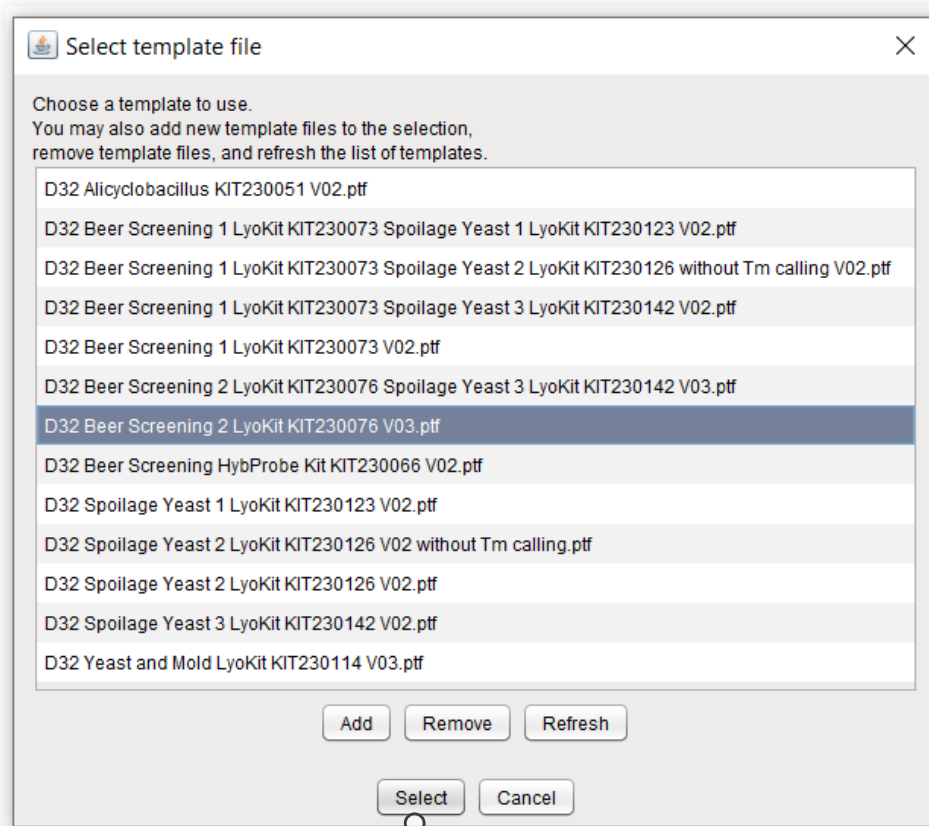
Select template file

×

Choose a template to use.
You may also add new template files to the selection,
remove template files, and refresh the list of templates.

D32 Alicyclobacillus KIT230051 V02.ptf
D32 Beer Screening 1 LyoKit KIT230073 Spoilage Yeast 1 LyoKit KIT230123 V02.ptf
D32 Beer Screening 1 LyoKit KIT230073 Spoilage Yeast 2 LyoKit KIT230126 without Tm calling V02.ptf
D32 Beer Screening 1 LyoKit KIT230073 Spoilage Yeast 3 LyoKit KIT230142 V02.ptf
D32 Beer Screening 1 LyoKit KIT230073 V02.ptf
D32 Beer Screening 2 LyoKit KIT230076 Spoilage Yeast 3 LyoKit KIT230142 V03.ptf
D32 Beer Screening 2 LyoKit KIT230076 V03.ptf
D32 Beer Screening HybProbe Kit KIT230066 V02.ptf
D32 Spoilage Yeast 1 LyoKit KIT230123 V02.ptf
D32 Spoilage Yeast 2 LyoKit KIT230126 V02 without Tm calling.ptf
D32 Spoilage Yeast 2 LyoKit KIT230126 V02.ptf
D32 Spoilage Yeast 3 LyoKit KIT230142 V02.ptf
D32 Yeast and Mold LyoKit KIT230114 V03.ptf

Add Remove Refresh

Select Cancel